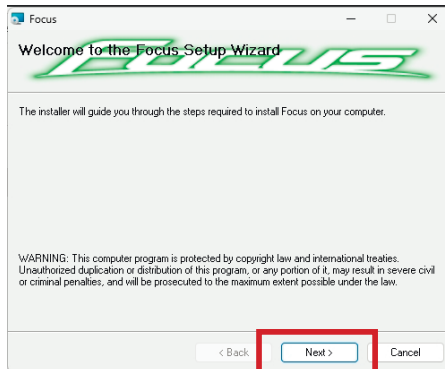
Focus

Welcome to the Focus Setup Wizard

FOCUS

The installer will guide you through the steps required to install Focus on your computer.

WARNING: This computer program is protected by copyright law and international treaties. Unauthorized duplication or distribution of this program, or any portion of it, may result in severe civil or criminal penalties, and will be prosecuted to the maximum extent possible under the law.

< Back

Next >

Cancel